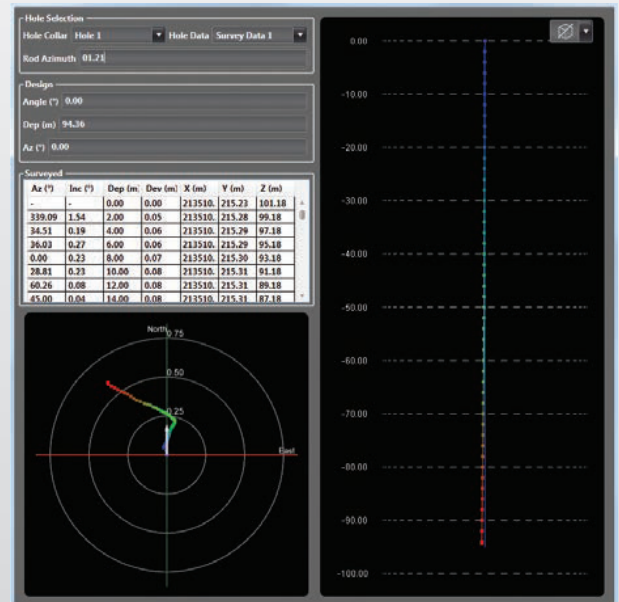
Hole Selection
Hole Collar Hole 1 Hole Data Survey Data 1
Rod Azimuth 01.21

Design
Angle (°) 0.00
Dep (m) 94.36
Az (°) 0.00

Surveyed

| Az (°) | Inc (°) | Dep (m) | Dev (m) | X (m) | Y (m) | Z (m) |
|---|---|---|---|---|---|---|
| - | - | 0.00 | 0.00 | 213510. | 215.23 | 101.18 |
| 339.09 | 1.54 | 2.00 | 0.05 | 213510. | 215.28 | 99.18 |
| 34.51 | 0.19 | 4.00 | 0.06 | 213510. | 215.29 | 97.18 |
| 36.03 | 0.27 | 6.00 | 0.06 | 213510. | 215.29 | 95.18 |
| 0.00 | 0.23 | 8.00 | 0.07 | 213510. | 215.30 | 93.18 |
| 28.81 | 0.23 | 10.00 | 0.08 | 213510. | 215.31 | 91.18 |
| 60.26 | 0.23 | 12.00 | 0.08 | 213510. | 215.31 | 89.18 |
| 45.00 | 0.04 | 14.00 | 0.08 | 213510. | 215.31 | 87.18 |

North 0.75
0.50
0.25
East

0.00
-10.00
-20.00
-30.00
-40.00
-50.00
-60.00
-70.00
-80.00
-90.00
-100.00